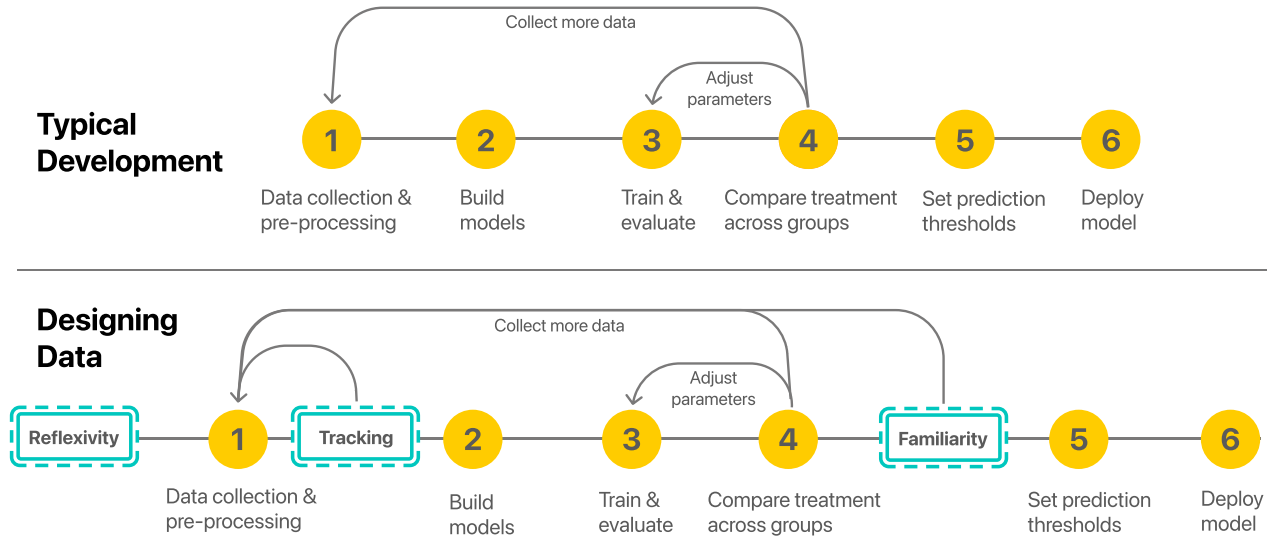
Typical Development

Collect more data

Adjust parameters

1
Data collection & pre-processing

2
Build models

3
Train & evaluate

4
Compare treatment across groups

5
Set prediction thresholds

6
Deploy model

Designing Data

Collect more data

Adjust parameters

Reflexivity

1
Data collection & pre-processing

Tracking

2
Build models

3
Train & evaluate

4
Compare treatment across groups

Familiarity

5
Set prediction thresholds

6
Deploy model